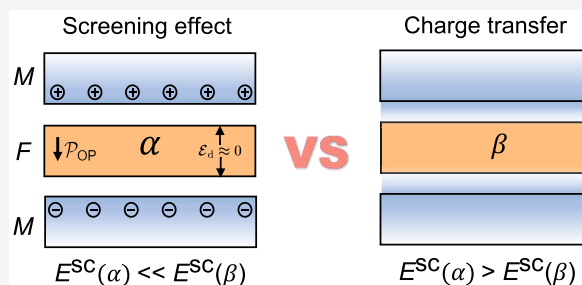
Screening effect

Charge transfer

M

⊕ ⊕ ⊕ ⊕ ⊕ ⊕

F

$\downarrow \mathcal{P}_{\mathrm{OP}}$ $\alpha$ $\varepsilon_{\mathrm{d}} \approx 0$

VS

$\beta$

M

⊖ ⊖ ⊖ ⊖ ⊖ ⊖

$E^{\mathrm{SC}}(\alpha) << E^{\mathrm{SC}}(\beta)$

$E^{\mathrm{SC}}(\alpha) > E^{\mathrm{SC}}(\beta)$